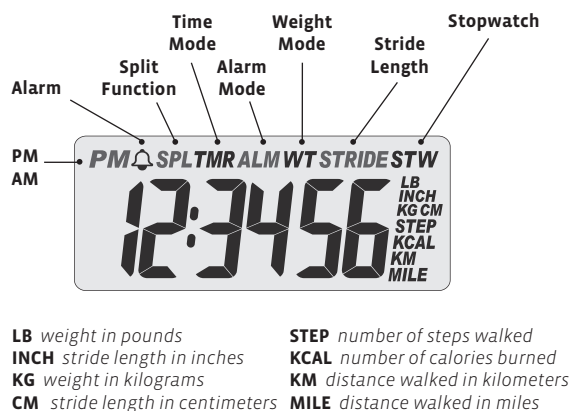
Time Mode

Weight Mode

Stopwatch

Split Function

Alarm Mode

Stride Length

Alarm

PM
AM

PM SPL TMR ALM WT STRIDE STW

12:3456

LB
INCH
KG CM
STEP
KCAL
KM
MILE

**LB** *weight in pounds*
**INCH** *stride length in inches*
**KG** *weight in kilograms*
**CM** *stride length in centimeters*

**STEP** *number of steps walked*
**KCAL** *number of calories burned*
**KM** *distance walked in kilometers*
**MILE** *distance walked in miles*